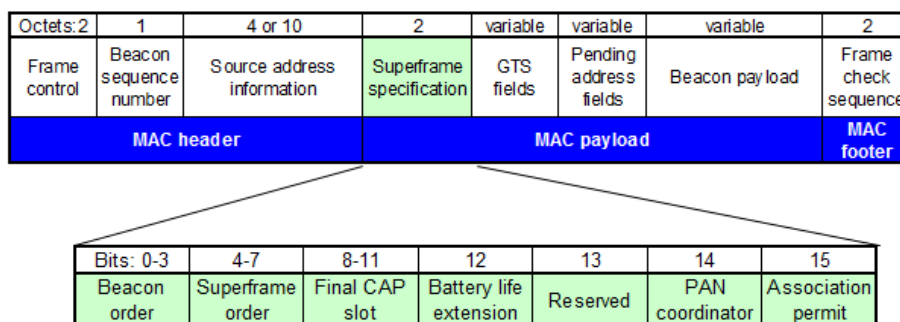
| Octets:2 | 1 | 4 or 10 | 2 | variable | variable | variable | 2 |
|---|---|---|---|---|---|---|---|
| Frame control | Beacon sequence number | Source address information | Superframe specification | GTS fields | Pending address fields | Beacon payload | Frame check sequence |
| MAC header | | | MAC payload | | | | MAC footer |

| Bits: 0-3 | 4-7 | 8-11 | 12 | 13 | 14 | 15 |
|---|---|---|---|---|---|---|
| Beacon order | Superframe order | Final CAP slot | Battery life extension | Reserved | PAN coordinator | Association permit |